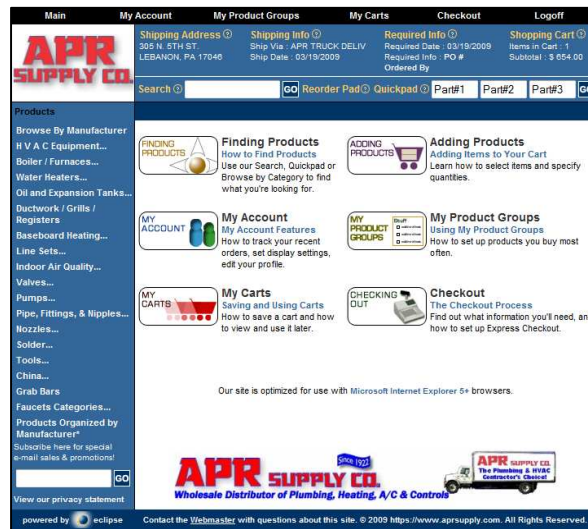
Main My Account My Product Groups My Carts Checkout Logoff

APR SUPPLY CO.

Shipping Address ⓘ
305 N. 5TH ST.
LEBANON, PA 17046

Shipping Info ⓘ
Ship Via : APR TRUCK DELIV
Ship Date : 03/19/2009

Required Info ⓘ
Required Date : 03/19/2009
Required Info : PO #
Ordered By

Shopping Cart ⓘ
Items in Cart : 1
Subtotal : $ 654.00

Search ⓘ GO Reorder Pad ⓘ Quickpad ⓘ Part#1 Part#2 Part#3 GO

Products
Browse By Manufacturer
H V A C Equipment...
Boiler / Furnaces...
Water Heaters...
Oil and Expansion Tanks...
Ductwork / Grills / Registers
Baseboard Heating...
Line Sets...
Indoor Air Quality...
Valves...
Pumps...
Pipe, Fittings, & Nipples...
Nozzles...
Solder...
Tools...
China...
Grab Bars
Faucets Categories...
Products Organized by Manufacturer*
Subscribe here for special e-mail sales & promotions!
GO
View our privacy statement

FINDING PRODUCTS
Finding Products
How to Find Products
Use our Search, Quickpad or Browse by Category to find what you're looking for.

ADDING PRODUCTS
Adding Products
Adding Items to Your Cart
Learn how to select items and specify quantities.

MY ACCOUNT
My Account
My Account Features
How to track your recent orders, set display settings, edit your profile.

MY PRODUCT GROUPS
My Product Groups
Using My Product Groups
How to set up products you buy most often.

MY CARTS
My Carts
Saving and Using Carts
How to save a cart and how to view and use it later.

CHECKING OUT
Checkout
The Checkout Process
Find out what information you'll need, and how to set up Express Checkout.

Our site is optimized for use with Microsoft Internet Explorer 5+ browsers.

APR SUPPLY CO. Since 1927
Wholesale Distributor of Plumbing, Heating, A/C & Controls
APR SUPPLY CO. The Plumbing & HVAC Contractor's Choice!

powered by eclipse
Contact the Webmaster with questions about this site. © 2009 https://www.aprsupply.com. All Rights Reserved